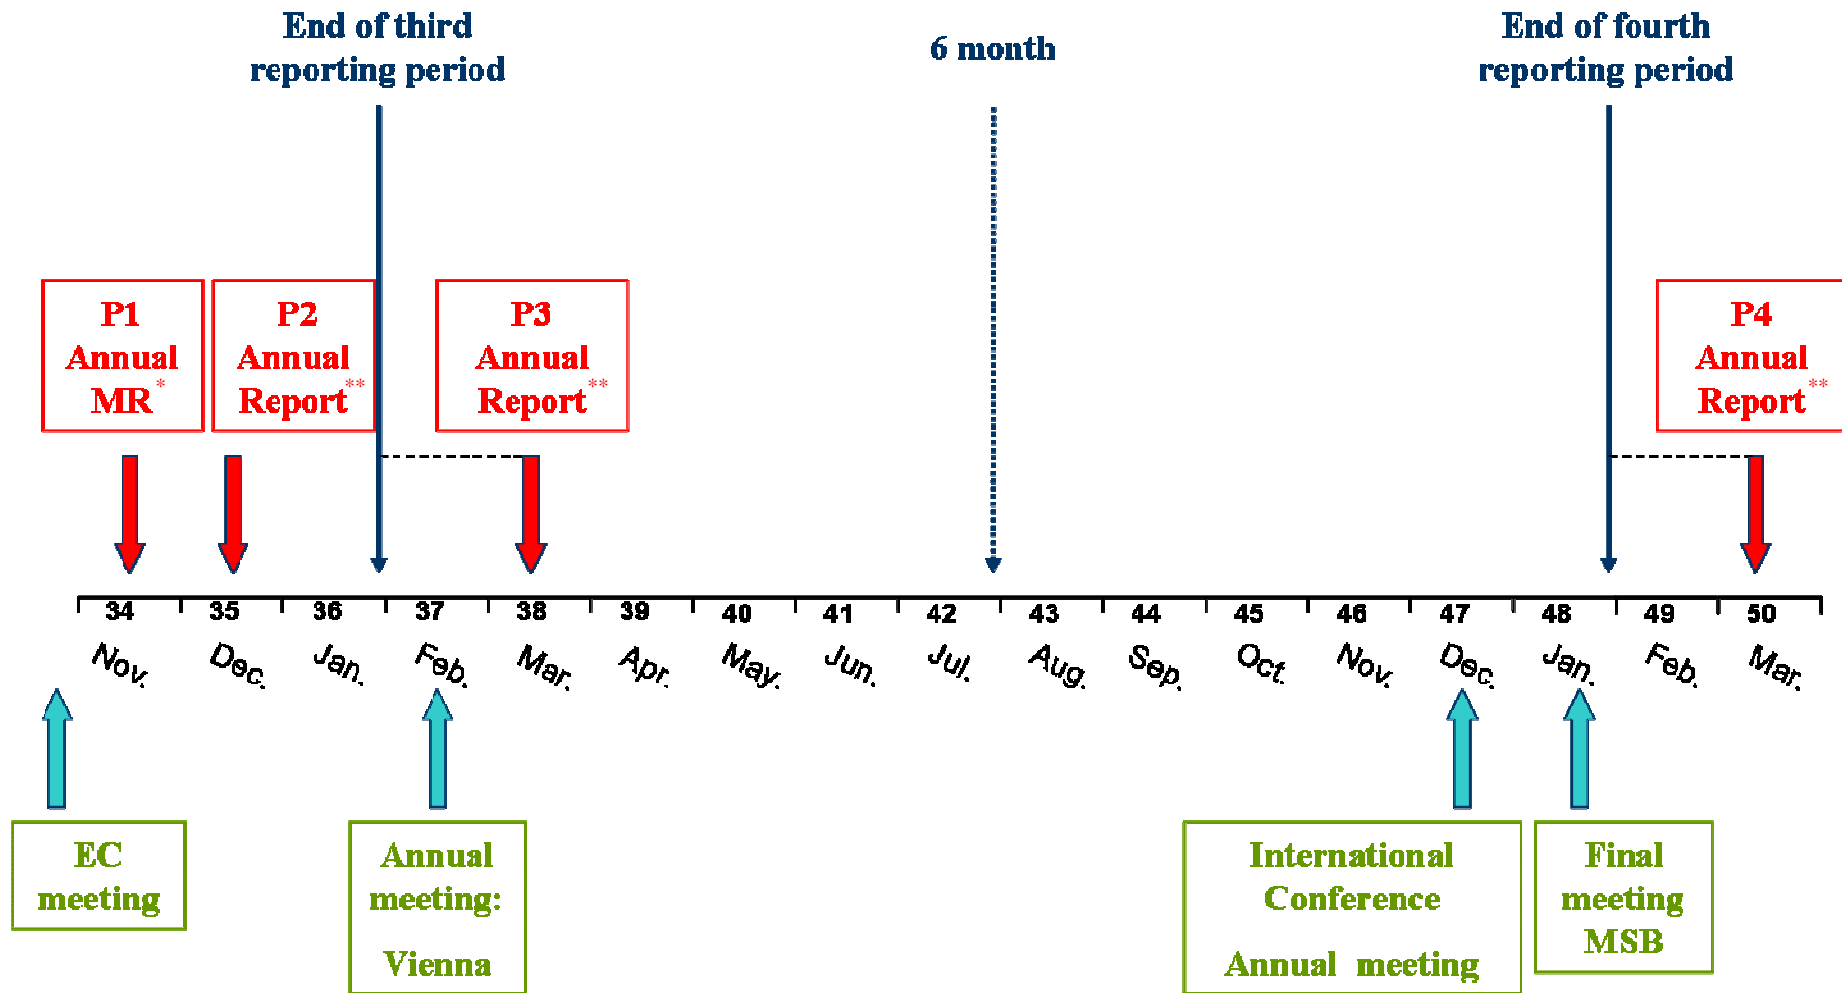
End of third reporting period

6 month

End of fourth reporting period

P1 Annual MR*

P2 Annual Report**

P3 Annual Report**

P4 Annual Report**

34 35 36 37 38 39 40 41 42 43 44 45 46 47 48 49 50

Nov. Dec. Jan. Feb. Mar. Apr. May. Jun. Jul. Aug. Sep. Oct. Nov. Dec. Jan. Feb. Mar.

EC meeting

Annual meeting: Vienna

International Conference Annual meeting

Final meeting MSB